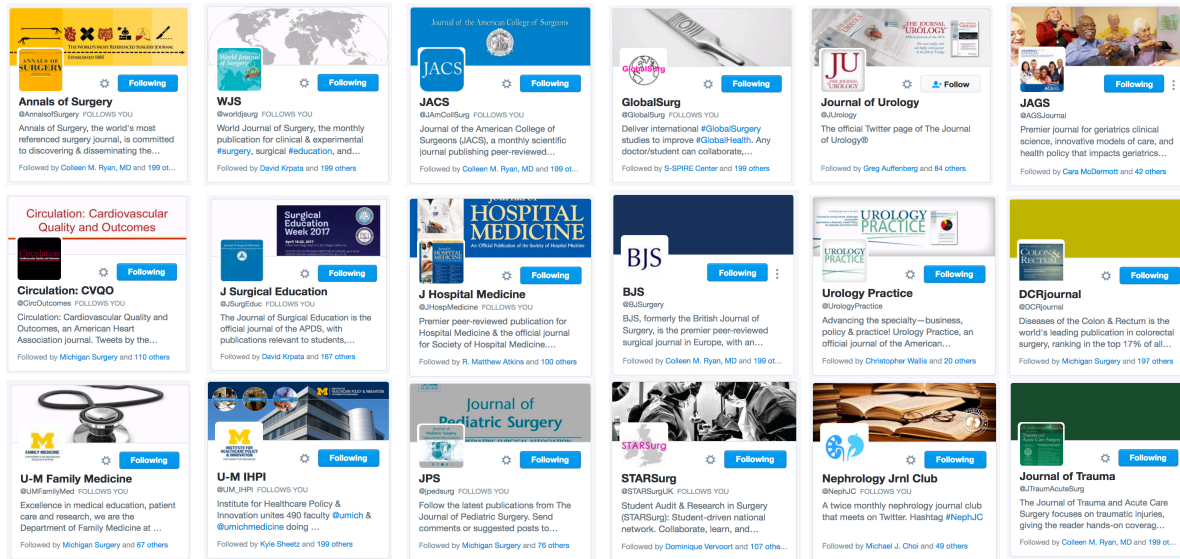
THE WORLD'S MOST REFERENCED SURGERY JOURNAL
ESTABLISHED 1885

ANNALS OF SURGERY

Following

Annals of Surgery
@AnnalsofSurgery FOLLOWS YOU

Annals of Surgery, the world's most referenced surgery journal, is committed to discovering & disseminating the...

Followed by Colleen M. Ryan, MD and 199 ot...

World Journal of Surgery

Following

WJS
@worldjsurg FOLLOWS YOU

World Journal of Surgery, the monthly publication for clinical & experimental #surgery, surgical #education, and...

Followed by David Krpata and 199 others

Journal of the American College of Surgeons

JACS

Following

JACS
@JAmCollSurg FOLLOWS YOU

Journal of the American College of Surgeons (JACS), a monthly scientific journal publishing peer-reviewed...

Followed by Colleen M. Ryan, MD and 199 ot...

GlobalSurg

Following

GlobalSurg
@GlobalSurg

Deliver international #GlobalSurgery studies to improve #GlobalHealth. Any doctor/student can collaborate,...

Followed by S-SPIRE Center and 199 others

THE JOURNAL OF UROLOGY

JU

Follow

Journal of Urology
@JUrology

The official Twitter page of The Journal of Urology®

Followed by Greg Auffenberg and 84 others

Following

JAGS
@AGSJournal

Premier journal for geriatrics clinical science, innovative models of care, and health policy that impacts geriatrics...

Followed by Cara McDermott and 42 others

Circulation: Cardiovascular Quality and Outcomes

Circulation

Following

Circulation: CVQO
@CircOutcomes FOLLOWS YOU

Circulation: Cardiovascular Quality and Outcomes, an American Heart Association journal. Tweets by the...

Followed by Michigan Surgery and 110 others

Surgical Education Week 2017
April 18-22, 2017

Following

J Surgical Education
@JSurgEduc FOLLOWS YOU

The Journal of Surgical Education is the official journal of the APDS, with publications relevant to students,...

Followed by David Krpata and 167 others

HOSPITAL MEDICINE
An Official Publication of the Society of Hospital Medicine

Following

J Hospital Medicine
@JHospMedicine FOLLOWS YOU

Premier peer-reviewed publication for Hospital Medicine & the official journal for Society of Hospital Medicine....

Followed by R. Matthew Atkins and 100 others

BJS

Following

BJS
@BJSurgery

BJS, formerly the British Journal of Surgery, is the premier peer-reviewed surgical journal in Europe, with an...

Followed by Colleen M. Ryan, MD and 199 ot...

UROLOGY PRACTICE

UROLOGY PRACTICE

Following

Urology Practice
@UrologyPractice

Advancing the specialty—business, policy & practice! Urology Practice, an official journal of the American...

Followed by Christopher Wallis and 20 others

Colon & Rectum

Following

DCRjournal
@DCRjournal

Diseases of the Colon & Rectum is the world's leading publication in colorectal surgery, ranking in the top 17% of all...

Followed by Michigan Surgery and 197 others

FAMILY MEDICINE

Following

U-M Family Medicine
@UMFamilyMed FOLLOWS YOU

Excellence in medical education, patient care and research, we are the Department of Family Medicine at ...

Followed by Michigan Surgery and 67 others

INSTITUTE FOR HEALTHCARE POLICY & INNOVATION

Following

U-M IHPI
@UM_IHPI

Institute for Healthcare Policy & Innovation unites 490 faculty @umich & @umichmedicine doing ...

Followed by Kyle Sheetz and 199 others

Journal of Pediatric Surgery

Following

JPS
@jpedsurg FOLLOWS YOU

Follow the latest publications from The Journal of Pediatric Surgery. Send comments or suggested posts to...

Followed by Michigan Surgery and 76 others

STARSurg

Following

STARSurg
@STARSurgUK FOLLOWS YOU

Student Audit & Research in Surgery (STARSurg): Student-driven national network. Collaborate, learn, and...

Followed by Dominique Vervoort and 107 ot...

Following

Nephrology Jrnl Club
@NephJC

A twice monthly nephrology journal club that meets on Twitter. Hashtag #NephJC

Followed by Michael J. Choi and 49 others

Following

Journal of Trauma
@JTraumAcuteSurg

The Journal of Trauma and Acute Care Surgery focuses on traumatic injuries, giving the reader hands-on coverag...

Followed by Colleen M. Ryan, MD and 199 ot...